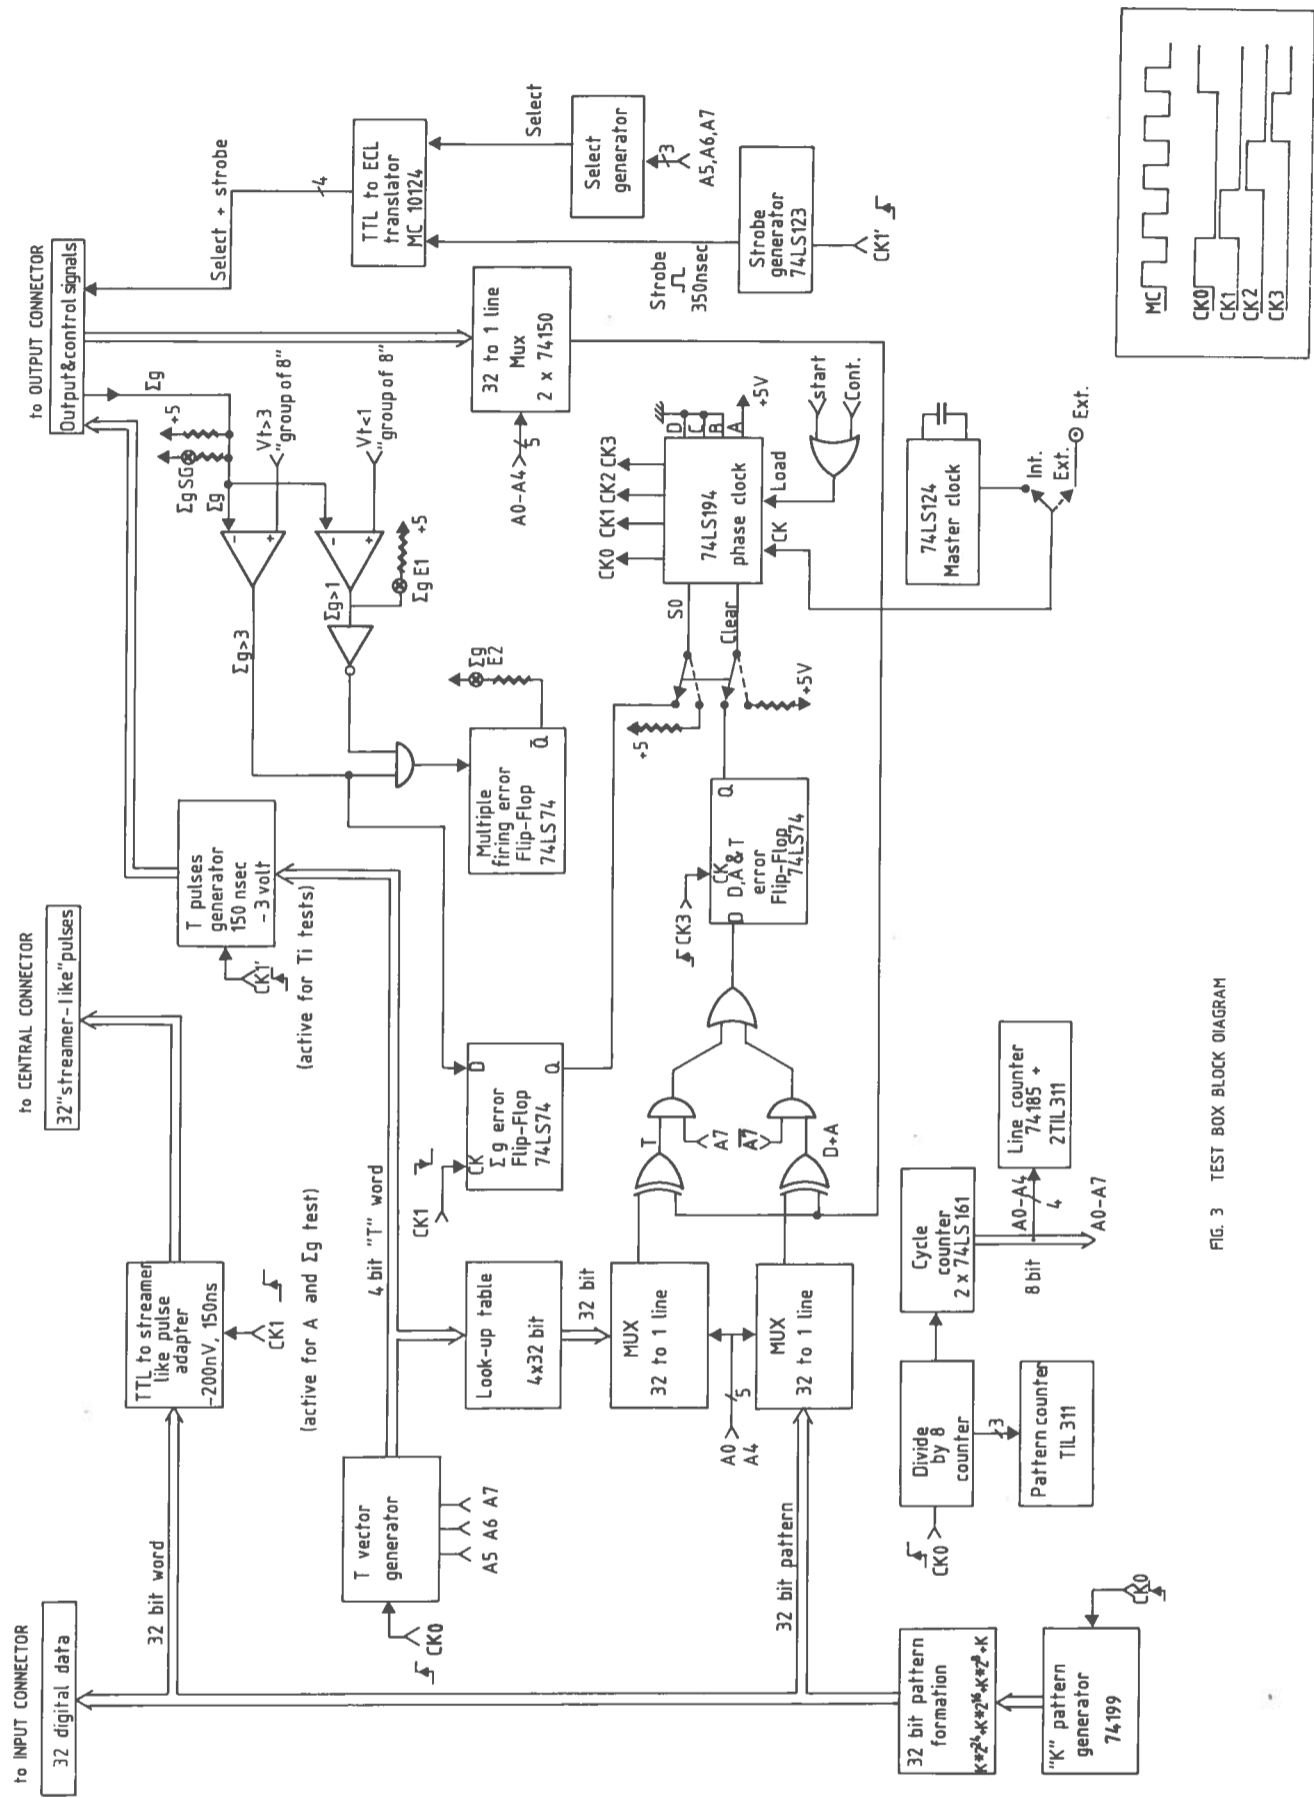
to OUTPUT CONNECTOR
Output&control signals
Select + strobe
4
TTL to ECL translator MC 10124
Select
Select generator
3
A5,A6,A7
Strobe
350nsec
Strobe generator 74LS123
CK1'
MC
CK0
CK1
CK2
CK3
32 to 1 line Mux 2 x 74150
A0-A4
5
$\Sigma g$
+5
$\Sigma g$ SG
$\Sigma g$
Vt>3 "group of 8"
Vt<1 "group of 8"
+5
$\Sigma g$ E1
$\Sigma g>1$
$\Sigma g>3$
$\Sigma g$ E2
Multiple firing error Flip-Flop 74LS74
Q
CK0 CK1 CK2 CK3
74LS194 phase clock
D C B A
+5V
start
Cont.
Load
CK
S0
Clear
+5V
+5
74LS124 Master clock
Int.
Ext.
Ext.
Q
CK
D
D,A&T error Flip-Flop 74LS74
CK3
to CENTRAL CONNECTOR
32"streamer-like"pulses
T pulses generator 150 nsec -3 volt
CK1'
(active for Ti tests)
D
Q
CK
$\Sigma g$ error Flip-Flop 74LS74
CK1
T
A7
$\overline{A7}$
D+A
TTL to streamer like pulse adapter -200nV, 150ns
CK1
(active for A and $\Sigma g$ test)
4 bit "T" word
Look-up table 4x32 bit
32 bit
MUX 32 to 1 line
MUX 32 to 1 line
5
A0 A4
Cycle counter 2 x 74LS161
8 bit
A0-A4
4
A0-A7
Line counter 74185 + 2TIL311
Divide by 8 counter
3
Pattern counter TIL 311
CK0
to INPUT CONNECTOR
32 digital data
32 bit word
T vector generator
A5 A6 A7
CK0
32 bit pattern
32 bit pattern formation $K*2^{24}+K*2^{16}+K*2^{8}+K$
"K" pattern generator 74199
CK0
FIG. 3 TEST BOX BLOCK DIAGRAM